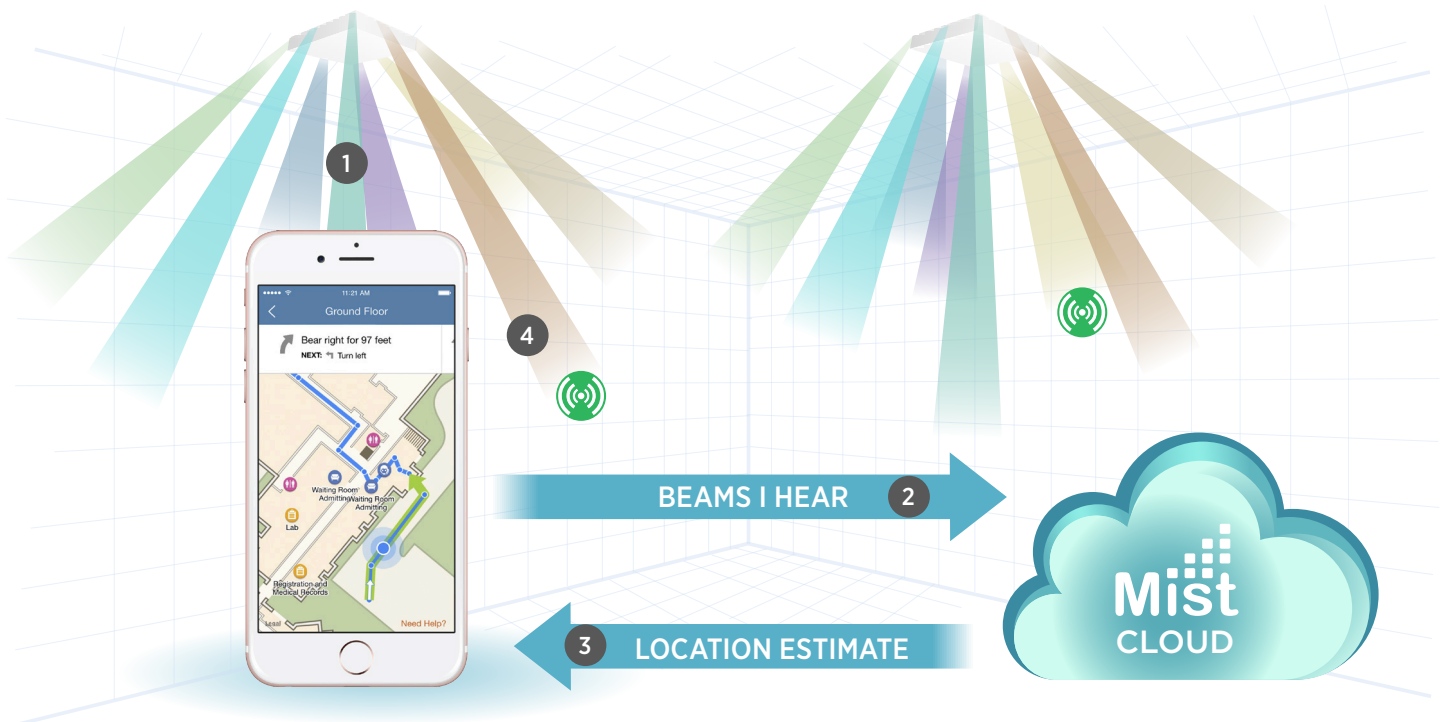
1

11:21 AM

Ground Floor

Bear right for 97 feet

NEXT: Turn left

Waiting Room Admitting

Waiting Room Admitting

Lab

Registration and Medical Records

Legal

Need Help?

4

BEAMS I HEAR

2

3

LOCATION ESTIMATE

Mist

CLOUD